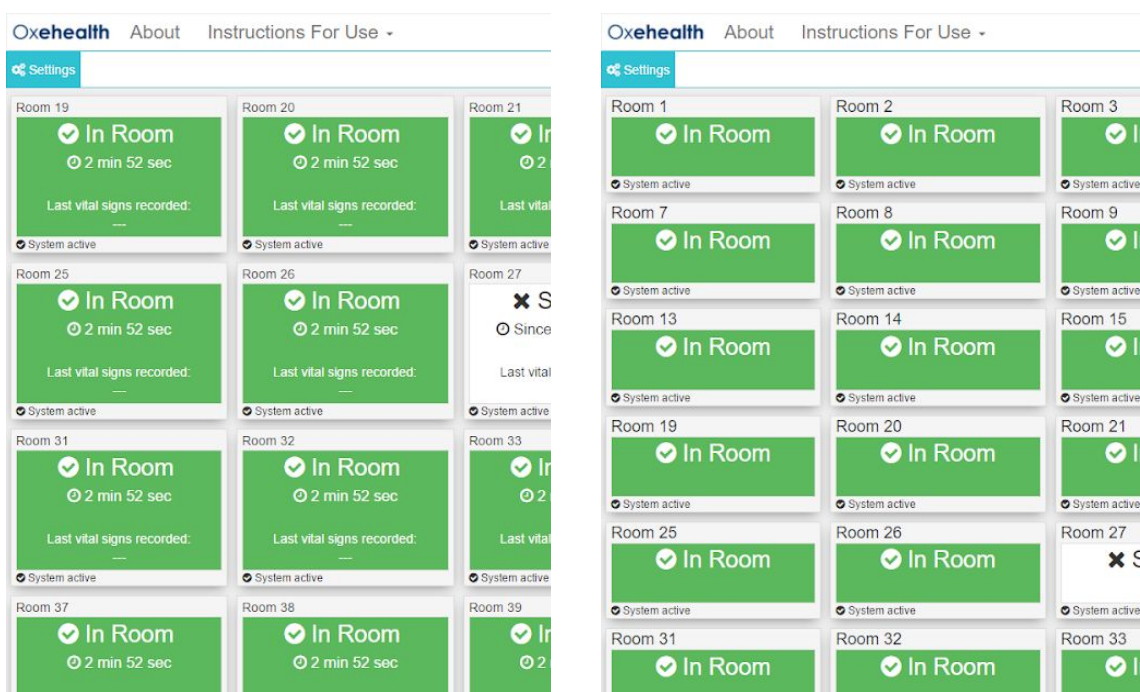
Oxehealth About Instructions For Use

Settings

Room 19
In Room
2 min 52 sec
Last vital signs recorded:
---
System active

Room 20
In Room
2 min 52 sec
Last vital signs recorded:
---
System active

Room 21
In
2
Last vital
System active

Room 25
In Room
2 min 52 sec
Last vital signs recorded:
---
System active

Room 26
In Room
2 min 52 sec
Last vital signs recorded:
---
System active

Room 27
S
Since
Last vital
System active

Room 31
In Room
2 min 52 sec
Last vital signs recorded:
---
System active

Room 32
In Room
2 min 52 sec
Last vital signs recorded:
---
System active

Room 33
In
2
Last vital
System active

Room 37
In Room
2 min 52 sec

Room 38
In Room
2 min 52 sec

Room 39
In
2

Oxehealth About Instructions For Use

Settings

Room 1
In Room
System active

Room 2
In Room
System active

Room 3
I
System active

Room 7
In Room
System active

Room 8
In Room
System active

Room 9
I
System active

Room 13
In Room
System active

Room 14
In Room
System active

Room 15
I
System active

Room 19
In Room
System active

Room 20
In Room
System active

Room 21
I
System active

Room 25
In Room
System active

Room 26
In Room
System active

Room 27
S
System active

Room 31
In Room

Room 32
In Room

Room 33
I